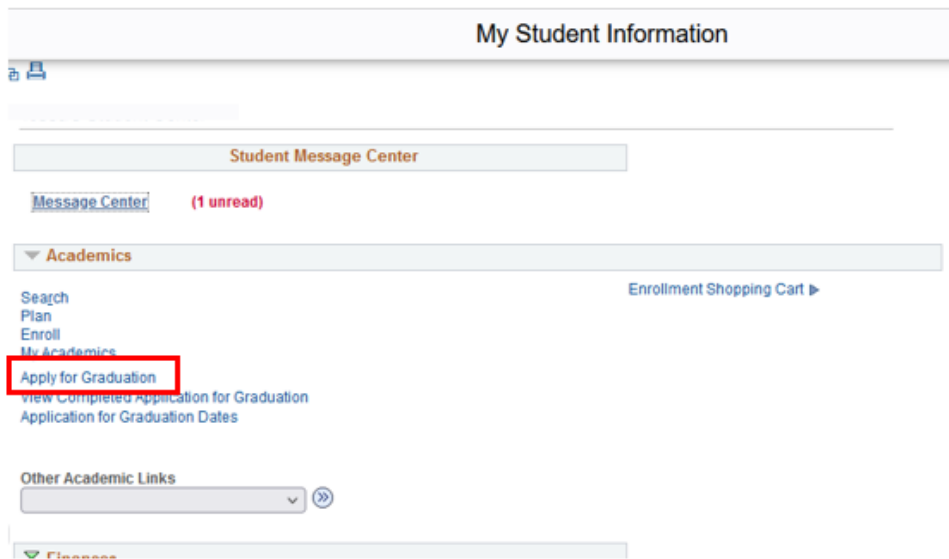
My Student Information

Student Message Center

Message Center (1 unread)

Academics

Search
Plan
Enroll
My Academics
Apply for Graduation
View Completed Application for Graduation
Application for Graduation Dates

Enrollment Shopping Cart ▶

Other Academic Links

Finances